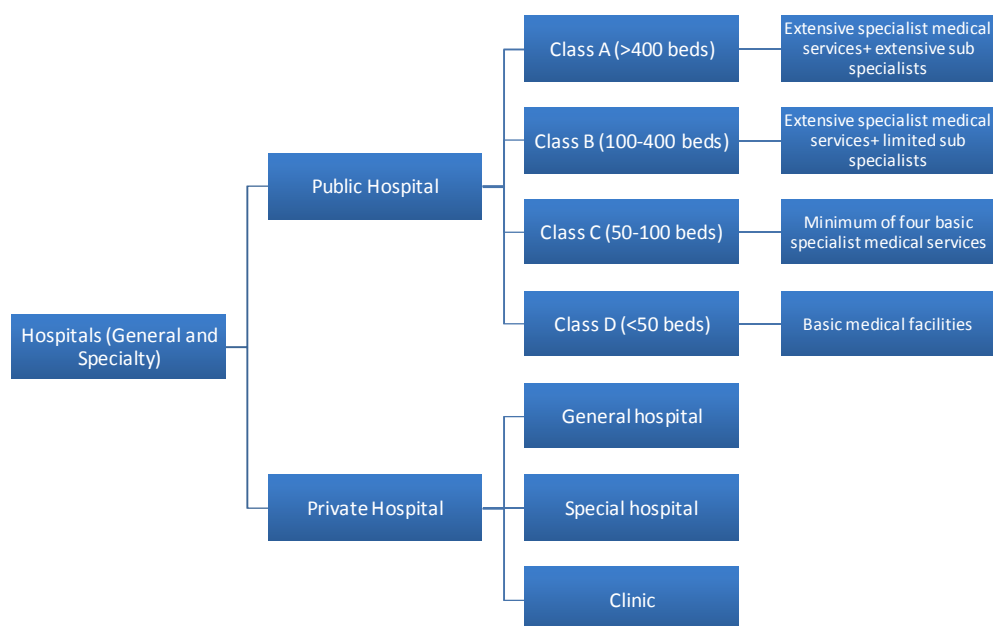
Hospitals (General and Specialty)

Public Hospital

Class A (>400 beds)

Extensive specialist medical services+ extensive sub specialists

Class B (100-400 beds)

Extensive specialist medical services+ limited sub specialists

Class C (50-100 beds)

Minimum of four basic specialist medical services

Class D (<50 beds)

Basic medical facilities

Private Hospital

General hospital

Special hospital

Clinic